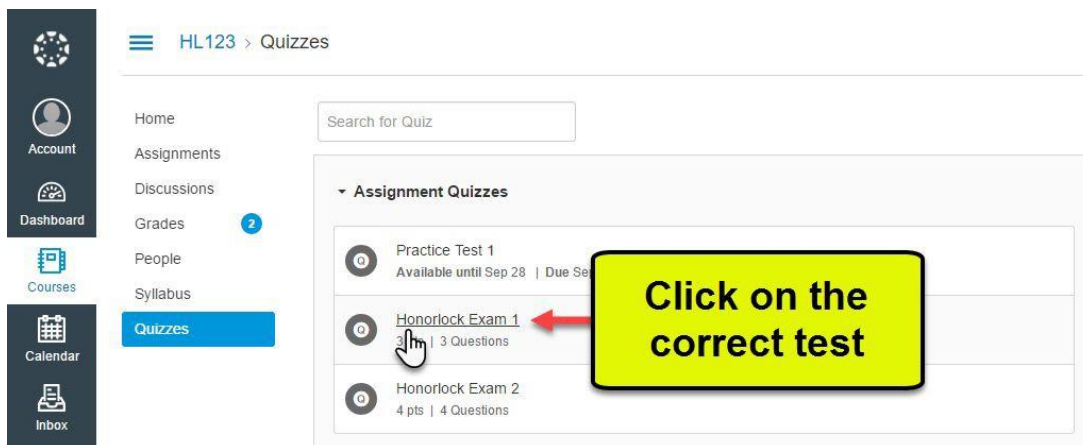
Account
Dashboard
Courses
Calendar
Inbox

HL123 > Quizzes

Home
Assignments
Discussions
Grades 2
People
Syllabus
Quizzes

Search for Quiz

Assignment Quizzes

Practice Test 1
Available until Sep 28 | Due Se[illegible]

Honorlock Exam 1
3 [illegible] | 3 Questions

Honorlock Exam 2
4 pts | 4 Questions

Click on the correct test